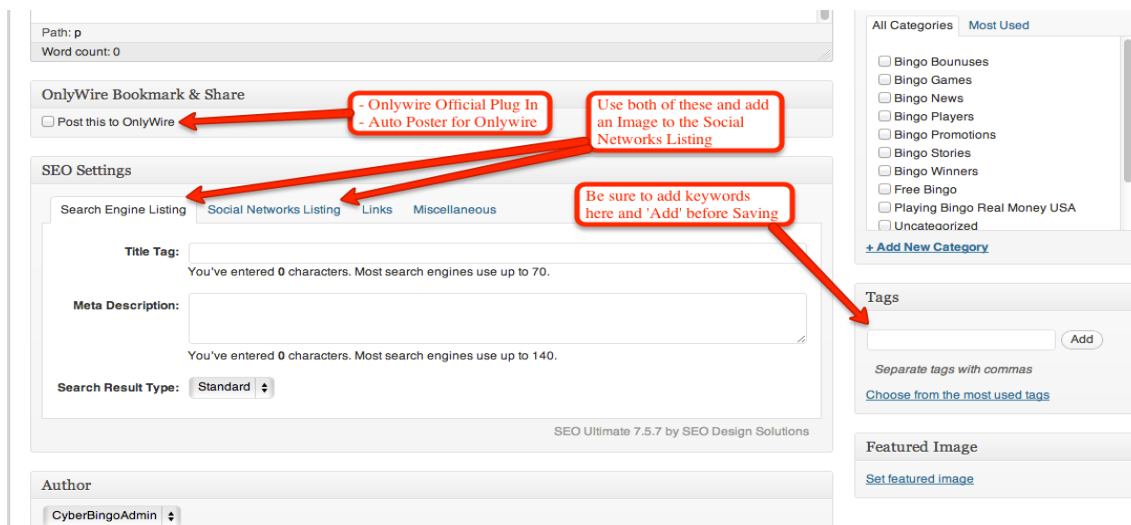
Path: p
Word count: 0

OnlyWire Bookmark & Share

Post this to OnlyWire

- Onlywire Official Plug In
- Auto Poster for Onlywire

Use both of these and add an Image to the Social Networks Listing

SEO Settings

Search Engine Listing | Social Networks Listing | Links | Miscellaneous

Be sure to add keywords here and 'Add' before Saving

Title Tag:
You've entered 0 characters. Most search engines use up to 70.

Meta Description:
You've entered 0 characters. Most search engines use up to 140.

Search Result Type: Standard

SEO Ultimate 7.5.7 by SEO Design Solutions

Author

CyberBingoAdmin

All Categories | Most Used

Bingo Bounuses
Bingo Games
Bingo News
Bingo Players
Bingo Promotions
Bingo Stories
Bingo Winners
Free Bingo
Playing Bingo Real Money USA
Uncategorized

+ Add New Category

Tags

Add

Separate tags with commas

Choose from the most used tags

Featured Image

Set featured image